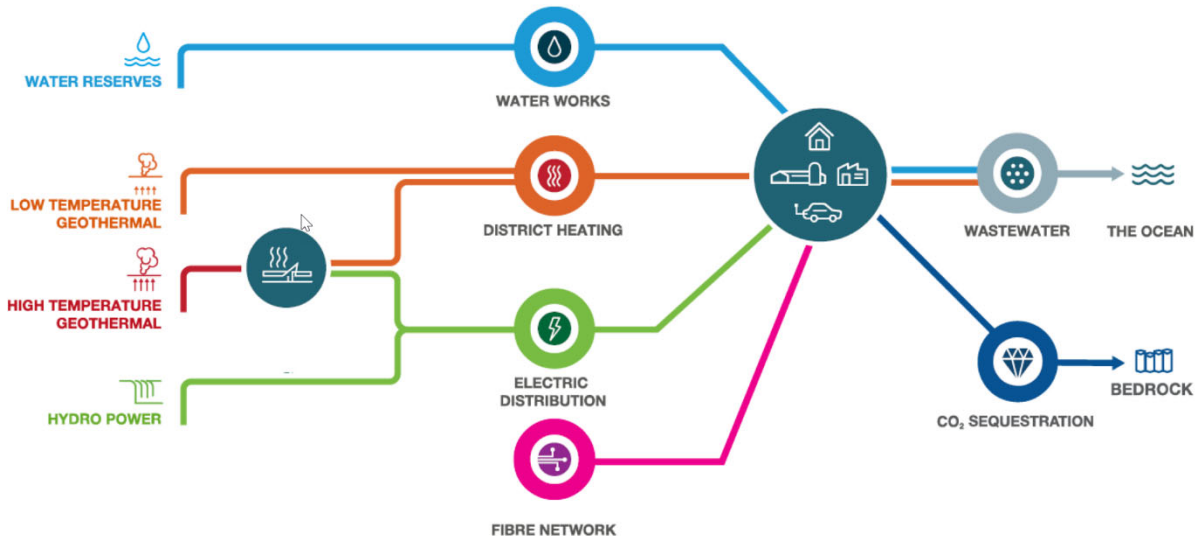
WATER RESERVES

WATER WORKS

LOW TEMPERATURE GEOTHERMAL

DISTRICT HEATING

HIGH TEMPERATURE GEOTHERMAL

HYDRO POWER

ELECTRIC DISTRIBUTION

FIBRE NETWORK

WASTEWATER

THE OCEAN

$CO_2$ SEQUESTRATION

BEDROCK